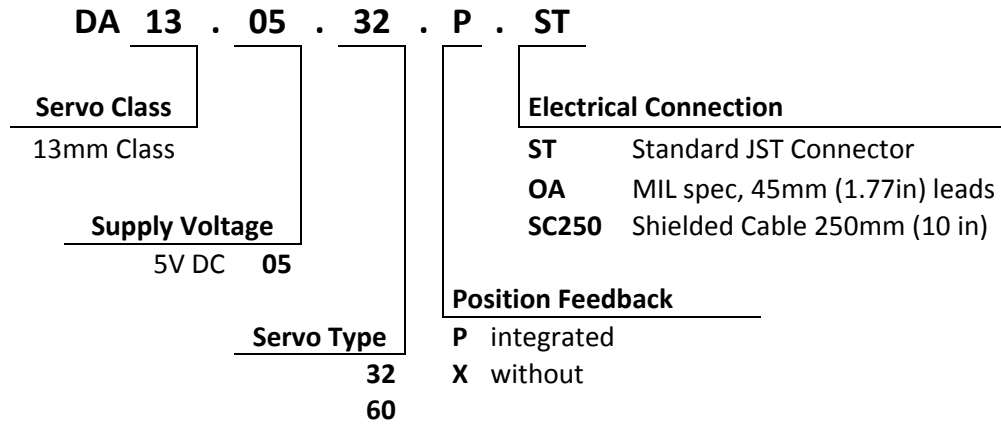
DA 13 . 05 . 32 . P . ST

Servo Class
13mm Class

Supply Voltage
5V DC **05**

Servo Type
**32**
**60**

Electrical Connection
**ST** Standard JST Connector
**OA** MIL spec, 45mm (1.77in) leads
**SC250** Shielded Cable 250mm (10 in)

Position Feedback
**P** integrated
**X** without